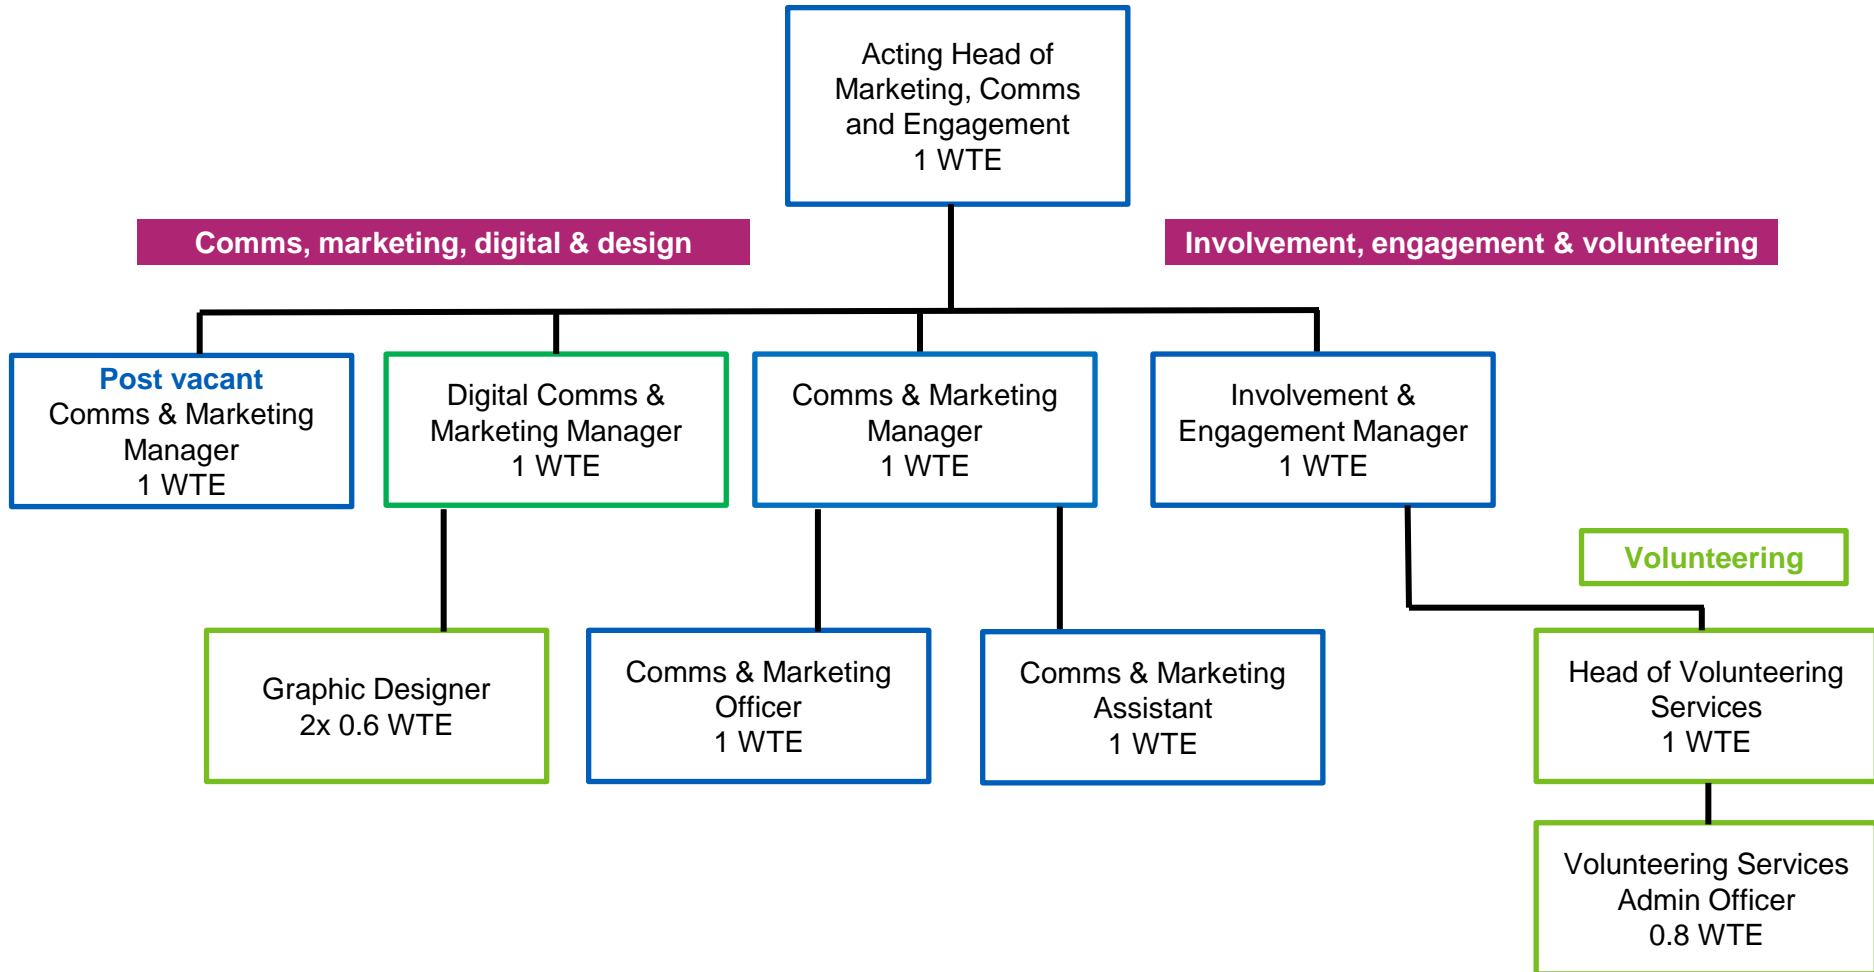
Acting Head of Marketing, Comms and Engagement
1 WTE

Comms, marketing, digital & design

Involvement, engagement & volunteering

Post vacant
Comms & Marketing Manager
1 WTE

Digital Comms & Marketing Manager
1 WTE

Comms & Marketing Manager
1 WTE

Involvement & Engagement Manager
1 WTE

Volunteering

Graphic Designer
2x 0.6 WTE

Comms & Marketing Officer
1 WTE

Comms & Marketing Assistant
1 WTE

Head of Volunteering Services
1 WTE

Volunteering Services Admin Officer
0.8 WTE